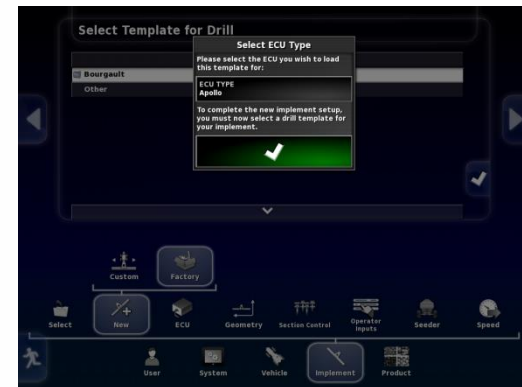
Select Template for Drill

Select ECU Type

Please select the ECU you wish to load this template for:

ECU TYPE
Apollo

To complete the new implement setup, you must now select a drill template for your implement.

Bourgault
Other

Custom
Factory

Select
New
ECU
Geometry
Section Control
Operator Inputs
Seeder
Speed

User
System
Vehicle
Implement
Product